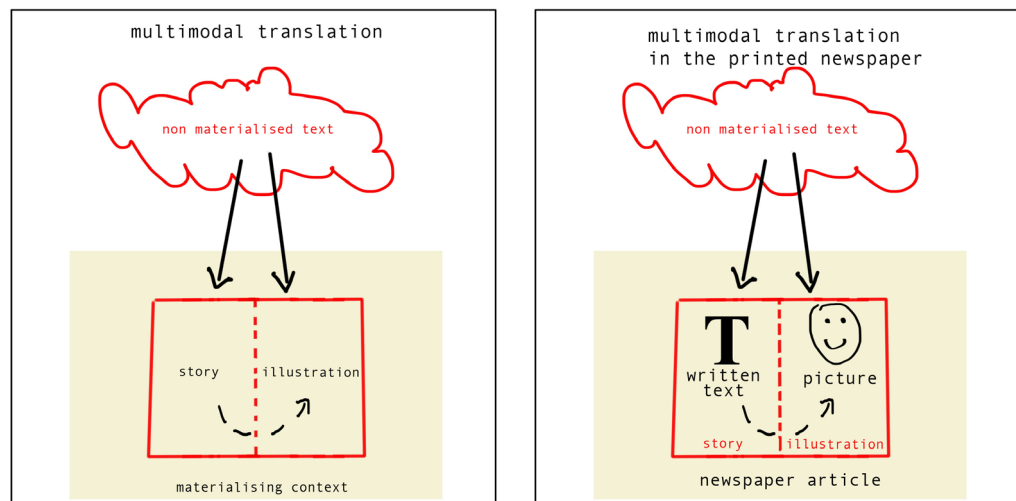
multimodal translation

non materialised text

story

illustration

materialising context

multimodal translation in the printed newspaper

non materialised text

T

written text

picture

story

illustration

newspaper article